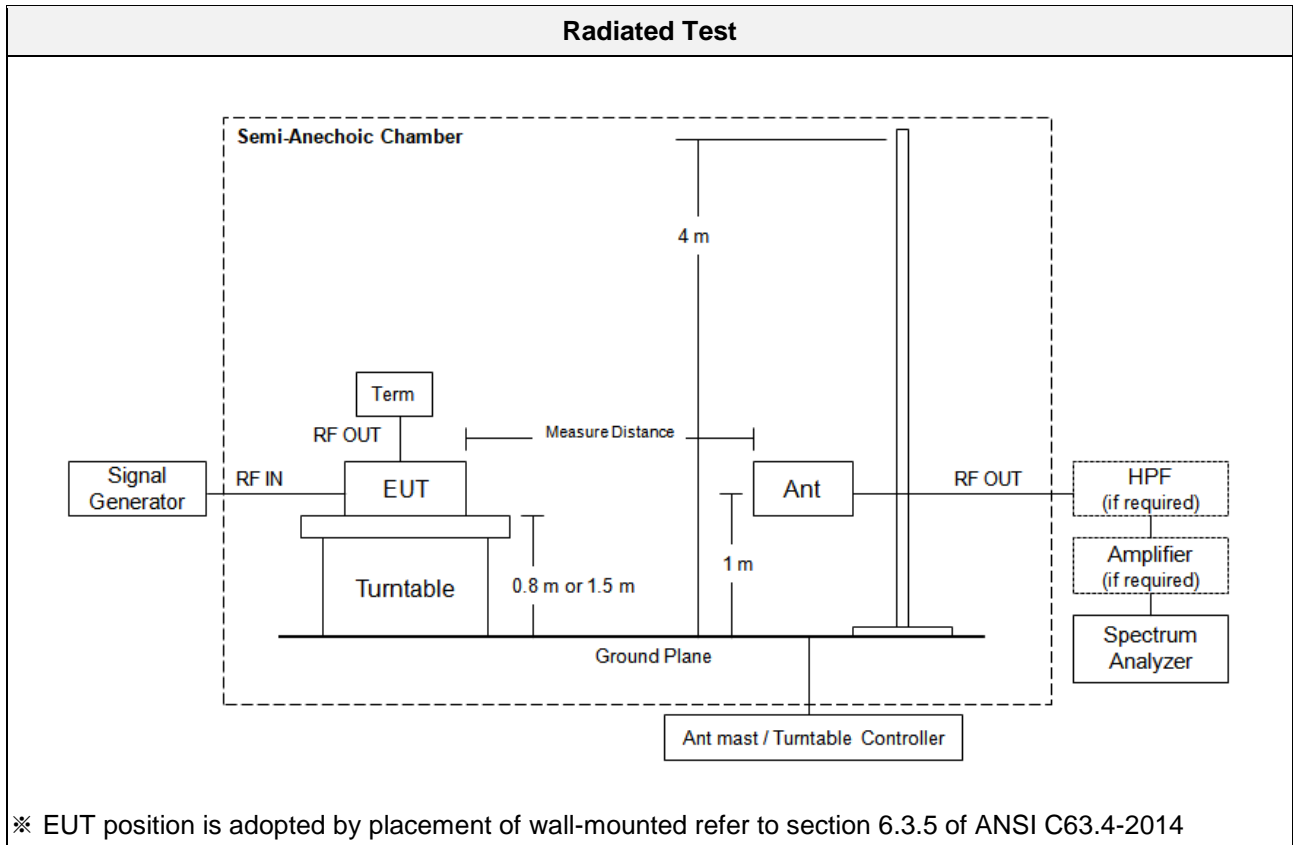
Radiated Test

Semi-Anechoic Chamber

4 m

Term

RF OUT

Measure Distance

Signal Generator

RF IN

EUT

Ant

RF OUT

HPF (if required)

Amplifier (if required)

Spectrum Analyzer

Turntable

0.8 m or 1.5 m

1 m

Ground Plane

Ant mast / Turntable Controller

※ EUT position is adopted by placement of wall-mounted refer to section 6.3.5 of ANSI C63.4-2014